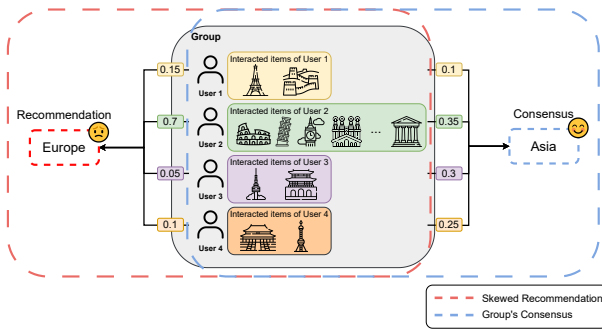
Group

0.15
User 1
Interacted items of User 1
0.1

0.7
User 2
Interacted items of User 2
...
0.35

0.05
User 3
Interacted items of User 3
0.3

0.1
User 4
Interacted items of User 4
0.25

Recommendation
Europe

Consensus
Asia

Skewed Recommendation
Group's Consensus